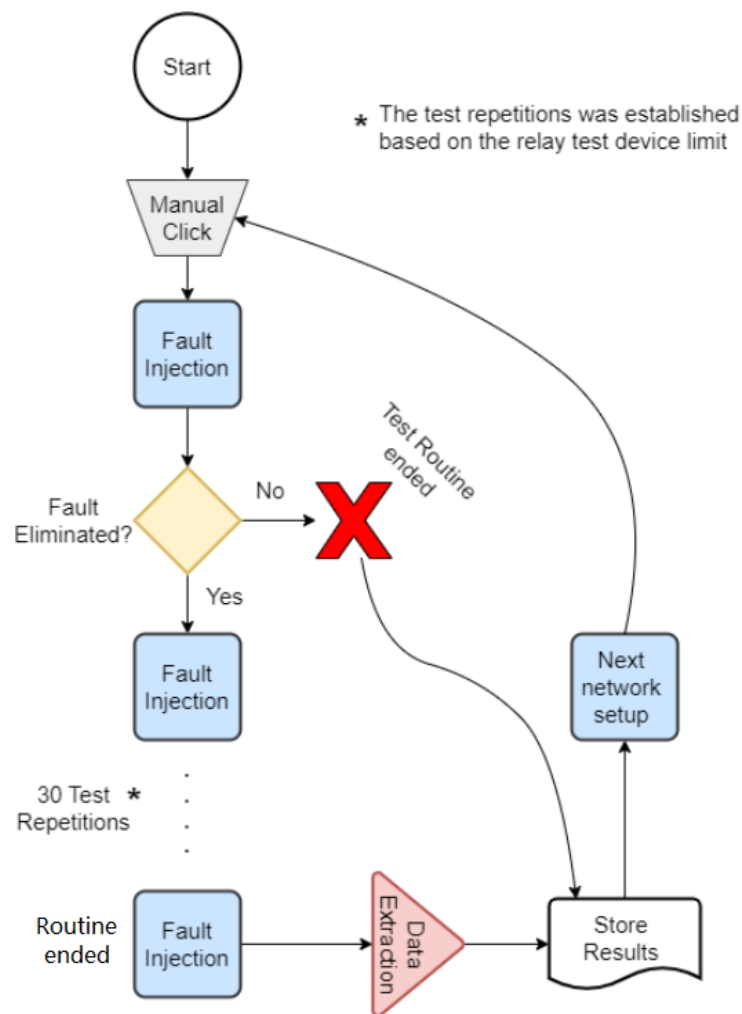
Start

* The test repetitions was established based on the relay test device limit

Manual Click

Fault Injection

Test Routine ended

Fault Eliminated?

No

Yes

Fault Injection

Next network setup

30 Test * Repetitions

Routine ended

Fault Injection

Data Extraction

Store Results